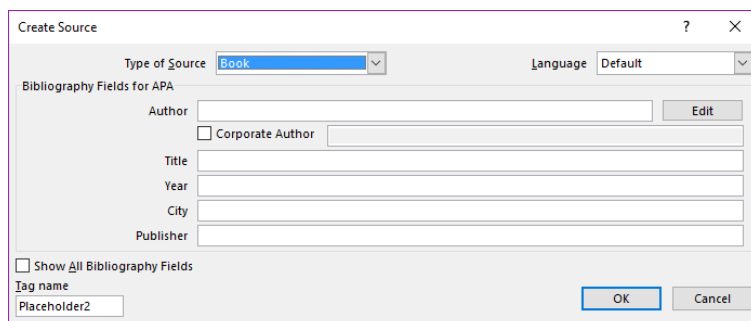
Create Source

?

X

Type of Source Book

Language Default

Bibliography Fields for APA

Author

Edit

Corporate Author

Title

Year

City

Publisher

Show All Bibliography Fields

Tag name

Placeholder2

OK

Cancel